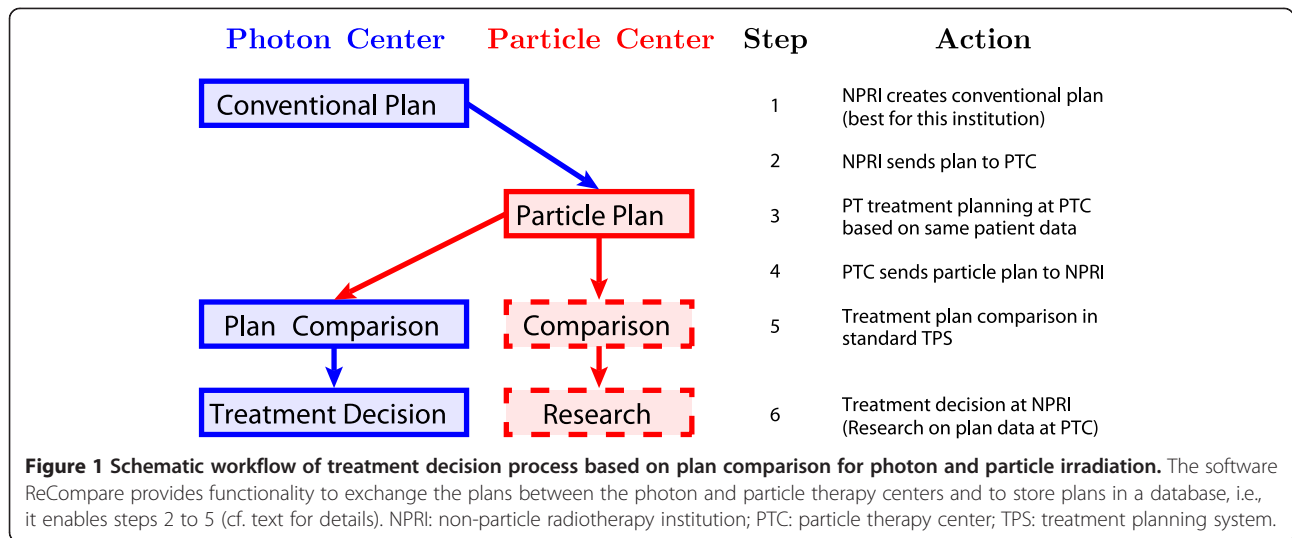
Photon Center   Particle Center   Step   Action

Conventional Plan   1   NPRI creates conventional plan (best for this institution)

2   NPRI sends plan to PTC

Particle Plan   3   PT treatment planning at PTC based on same patient data

4   PTC sends particle plan to NPRI

Plan Comparison   Comparison   5   Treatment plan comparison in standard TPS

Treatment Decision   Research   6   Treatment decision at NPRI (Research on plan data at PTC)

**Figure 1 Schematic workflow of treatment decision process based on plan comparison for photon and particle irradiation.** The software ReCompare provides functionality to exchange the plans between the photon and particle therapy centers and to store plans in a database, i.e., it enables steps 2 to 5 (cf. text for details). NPRI: non-particle radiotherapy institution; PTC: particle therapy center; TPS: treatment planning system.